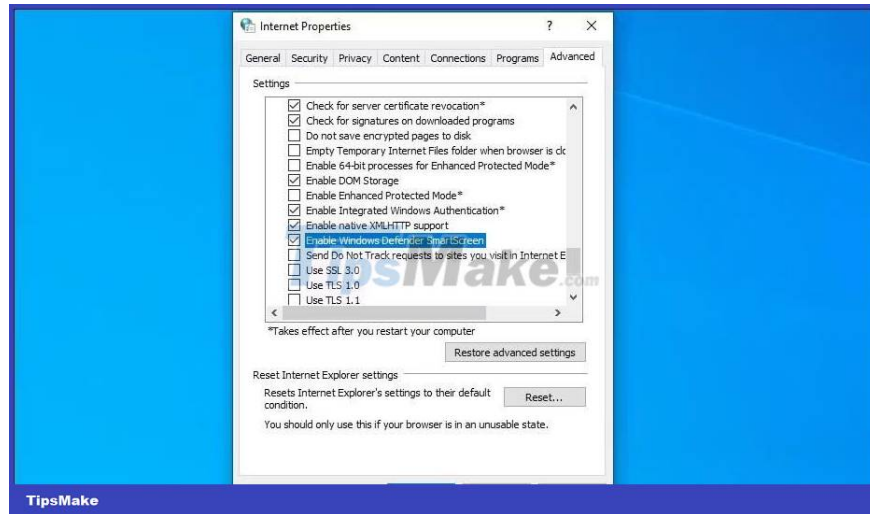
Internet Properties ? ×

General Security Privacy Content Connections Programs Advanced

Settings

Check for server certificate revocation*
Check for signatures on downloaded programs
Do not save encrypted pages to disk
Empty Temporary Internet Files folder when browser is cl
Enable 64-bit processes for Enhanced Protected Mode*
Enable DOM Storage
Enable Enhanced Protected Mode*
Enable Integrated Windows Authentication*
Enable native XMLHTTP support
Enable Windows Defender SmartScreen
Send Do Not Track requests to sites you visit in Internet E
Use SSL 3.0
Use TLS 1.0
Use TLS 1.1

*Takes effect after you restart your computer

Restore advanced settings

Reset Internet Explorer settings

Resets Internet Explorer's settings to their default condition.

Reset...

You should only use this if your browser is in an unusable state.

TipsMake.com

TipsMake